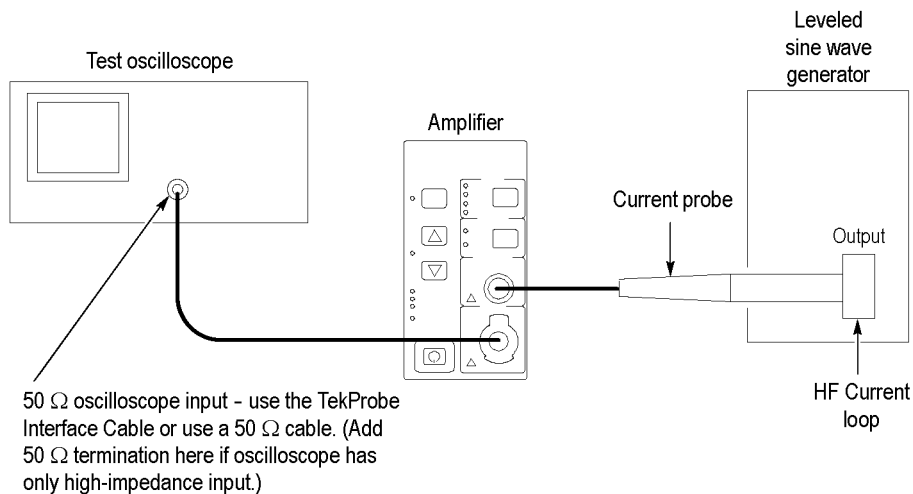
Test oscilloscope

Amplifier

Leveled sine wave generator

Current probe

Output

HF Current loop

50 $\Omega$ oscilloscope input - use the TekProbe Interface Cable or use a 50 $\Omega$ cable. (Add 50 $\Omega$ termination here if oscilloscope has only high-impedance input.)